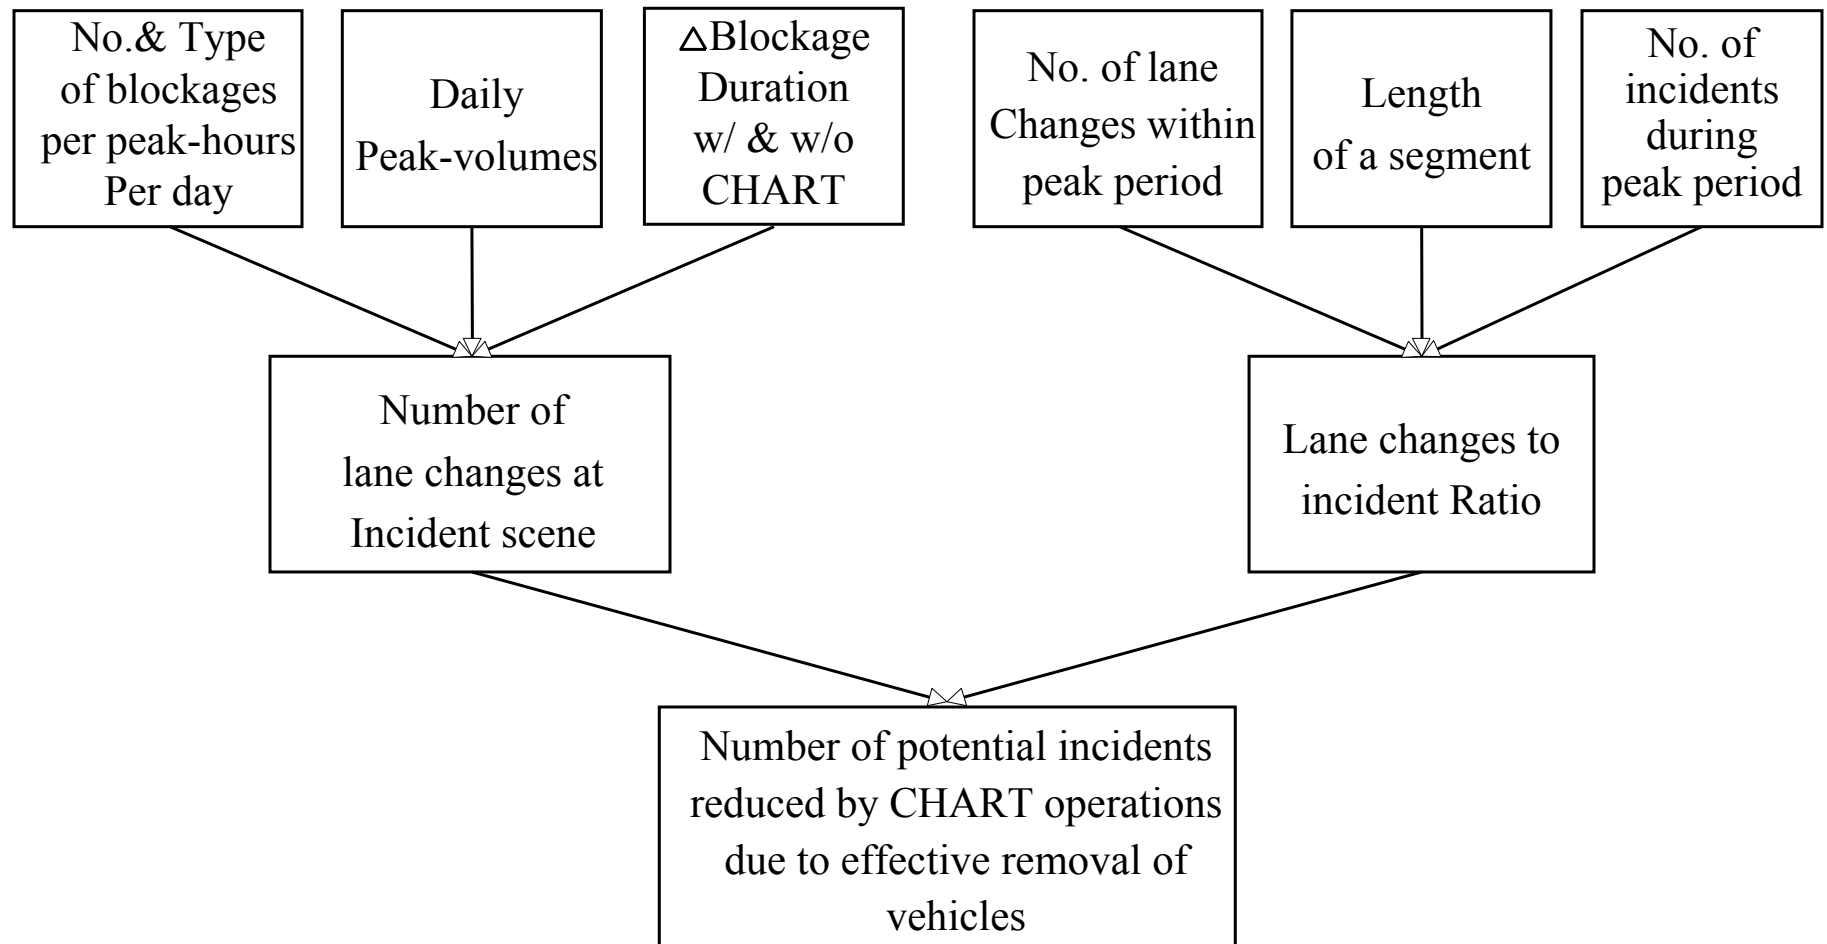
No.& Type of blockages per peak-hours Per day

Daily Peak-volumes

$\triangle$Blockage Duration w/ & w/o CHART

No. of lane Changes within peak period

Length of a segment

No. of incidents during peak period

Number of lane changes at Incident scene

Lane changes to incident Ratio

Number of potential incidents reduced by CHART operations due to effective removal of vehicles